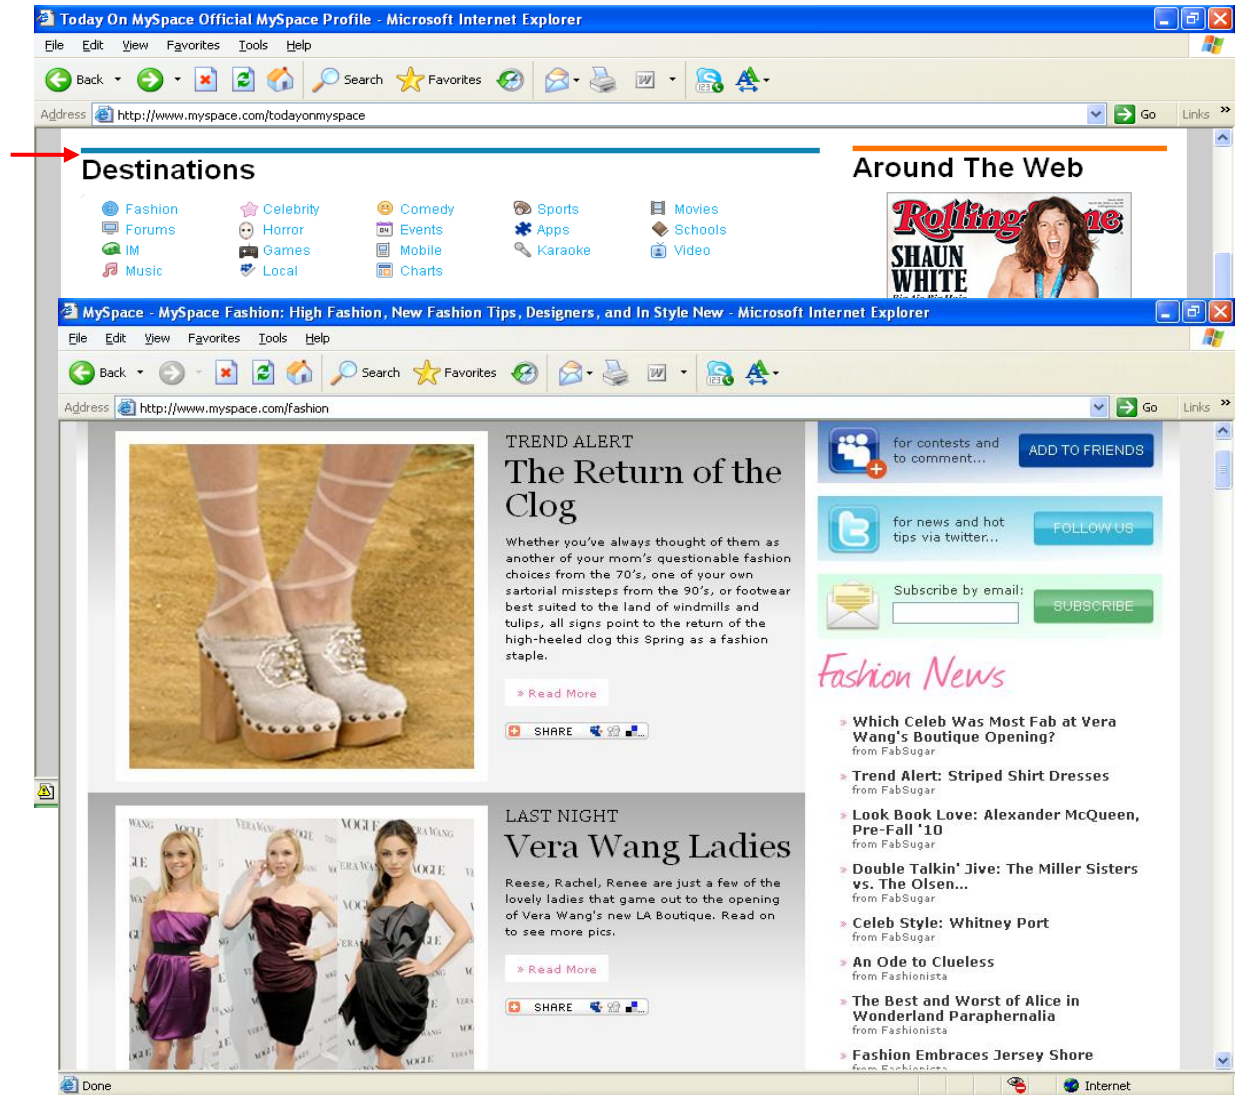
Today On MySpace Official MySpace Profile - Microsoft Internet Explorer

File Edit View Favorites Tools Help

Back Search Favorites

Address http://www.myspace.com/todayonmyspace Go Links

Destinations

Fashion Celebrity Comedy Sports Movies
Forums Horror Events Apps Schools
IM Games Mobile Karaoke Video
Music Local Charts

Around The Web

Rolling Stone
SHAUN WHITE

MySpace - MySpace Fashion: High Fashion, New Fashion Tips, Designers, and In Style New - Microsoft Internet Explorer

File Edit View Favorites Tools Help

Back Search Favorites

Address http://www.myspace.com/fashion Go Links

TREND ALERT
The Return of the Clog

Whether you've always thought of them as another of your mom's questionable fashion choices from the 70's, one of your own sartorial missteps from the 90's, or footwear best suited to the land of windmills and tulips, all signs point to the return of the high-heeled clog this Spring as a fashion staple.

» Read More

SHARE

LAST NIGHT
Vera Wang Ladies

Reese, Rachel, Renee are just a few of the lovely ladies that game out to the opening of Vera Wang's new LA Boutique. Read on to see more pics.

» Read More

SHARE

for contests and to comment... ADD TO FRIENDS

for news and hot tips via twitter... FOLLOW US

Subscribe by email: SUBSCRIBE

Fashion News

» Which Celeb Was Most Fab at Vera Wang's Boutique Opening?
from FabSugar

» Trend Alert: Striped Shirt Dresses
from FabSugar

» Look Book Love: Alexander McQueen, Pre-Fall '10
from FabSugar

» Double Talkin' Jive: The Miller Sisters vs. The Olsen...
from FabSugar

» Celeb Style: Whitney Port
from FabSugar

» An Ode to Clueless
from Fashionista

» The Best and Worst of Alice in Wonderland Paraphernalia
from Fashionista

» Fashion Embraces Jersey Shore
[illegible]

Done Internet